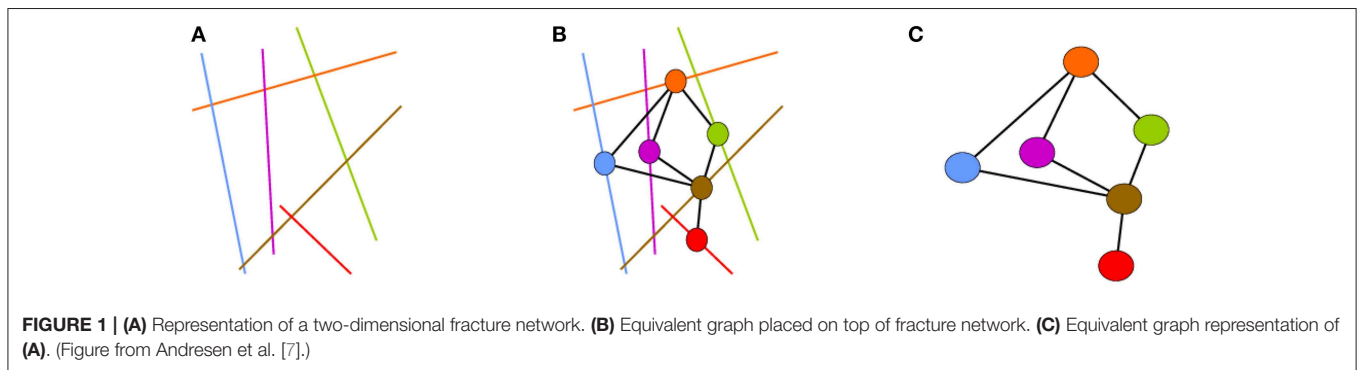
A

B

C

FIGURE 1 | (A) Representation of a two-dimensional fracture network. (B) Equivalent graph placed on top of fracture network. (C) Equivalent graph representation of (A). (Figure from Andresen et al. [7].)